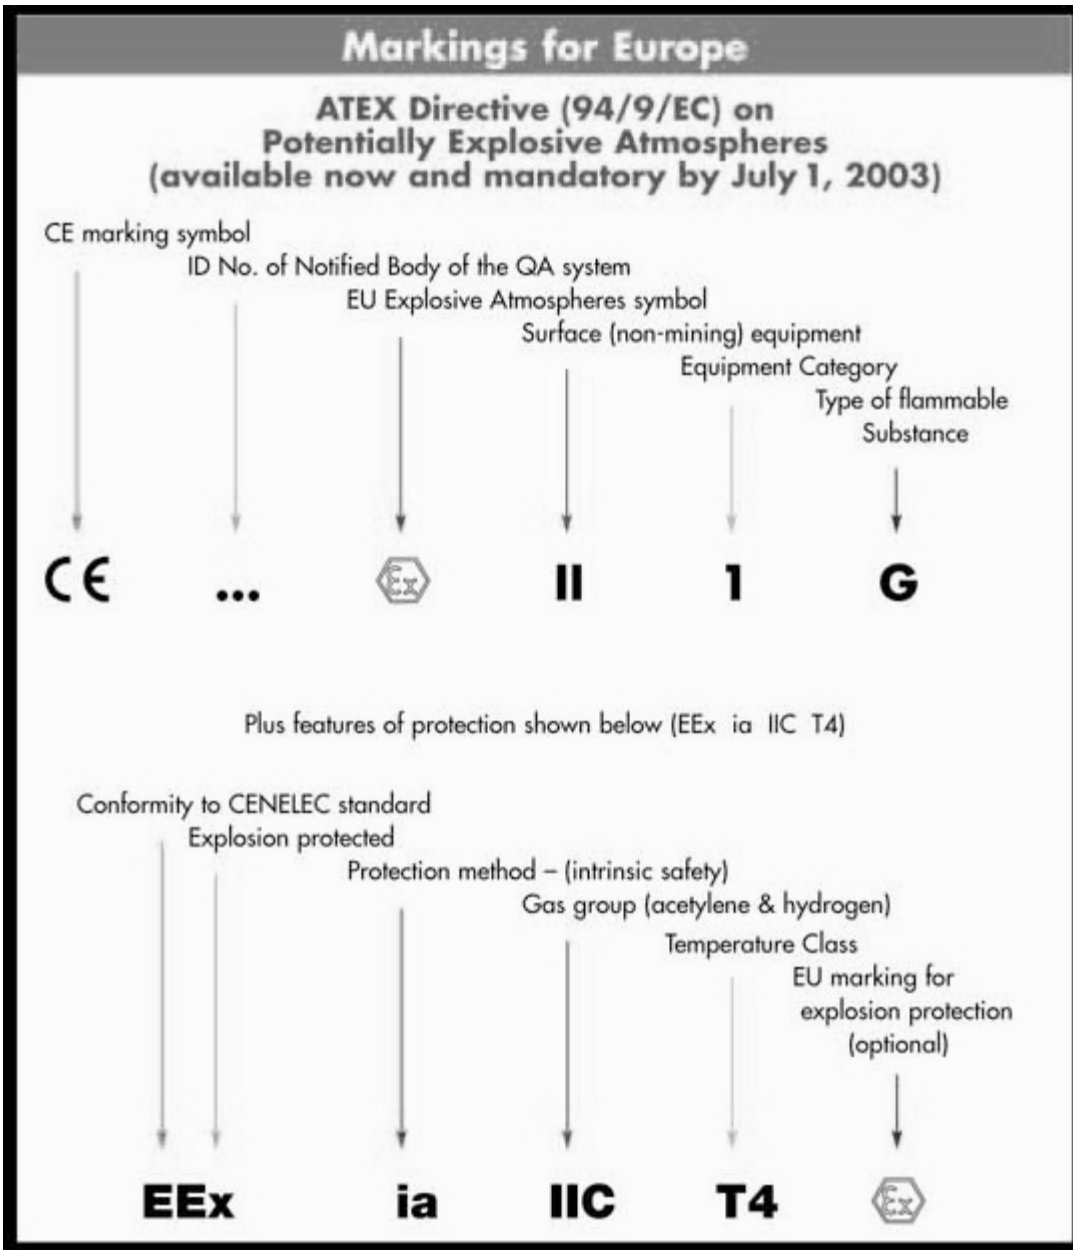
Markings for Europe

ATEX Directive (94/9/EC) on Potentially Explosive Atmospheres (available now and mandatory by July 1, 2003)

CE marking symbol
ID No. of Notified Body of the QA system
EU Explosive Atmospheres symbol
Surface (non-mining) equipment
Equipment Category
Type of flammable Substance

CE ... Ex II 1 G

Plus features of protection shown below (EEx ia IIC T4)

Conformity to CENELEC standard
Explosion protected
Protection method – (intrinsic safety)
Gas group (acetylene & hydrogen)
Temperature Class
EU marking for explosion protection (optional)

EEx ia IIC T4 Ex